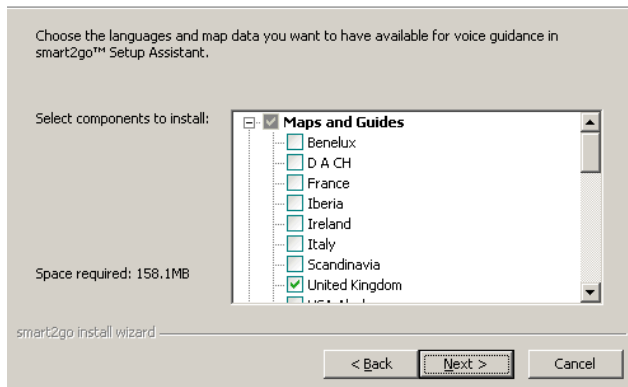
Choose the languages and map data you want to have available for voice guidance in smart2go™ Setup Assistant.

Select components to install:

Maps and Guides
Benelux
D A CH
France
Iberia
Ireland
Italy
Scandinavia
United Kingdom
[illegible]

Space required: 158.1MB

smart2go install wizard

< Back
Next >
Cancel